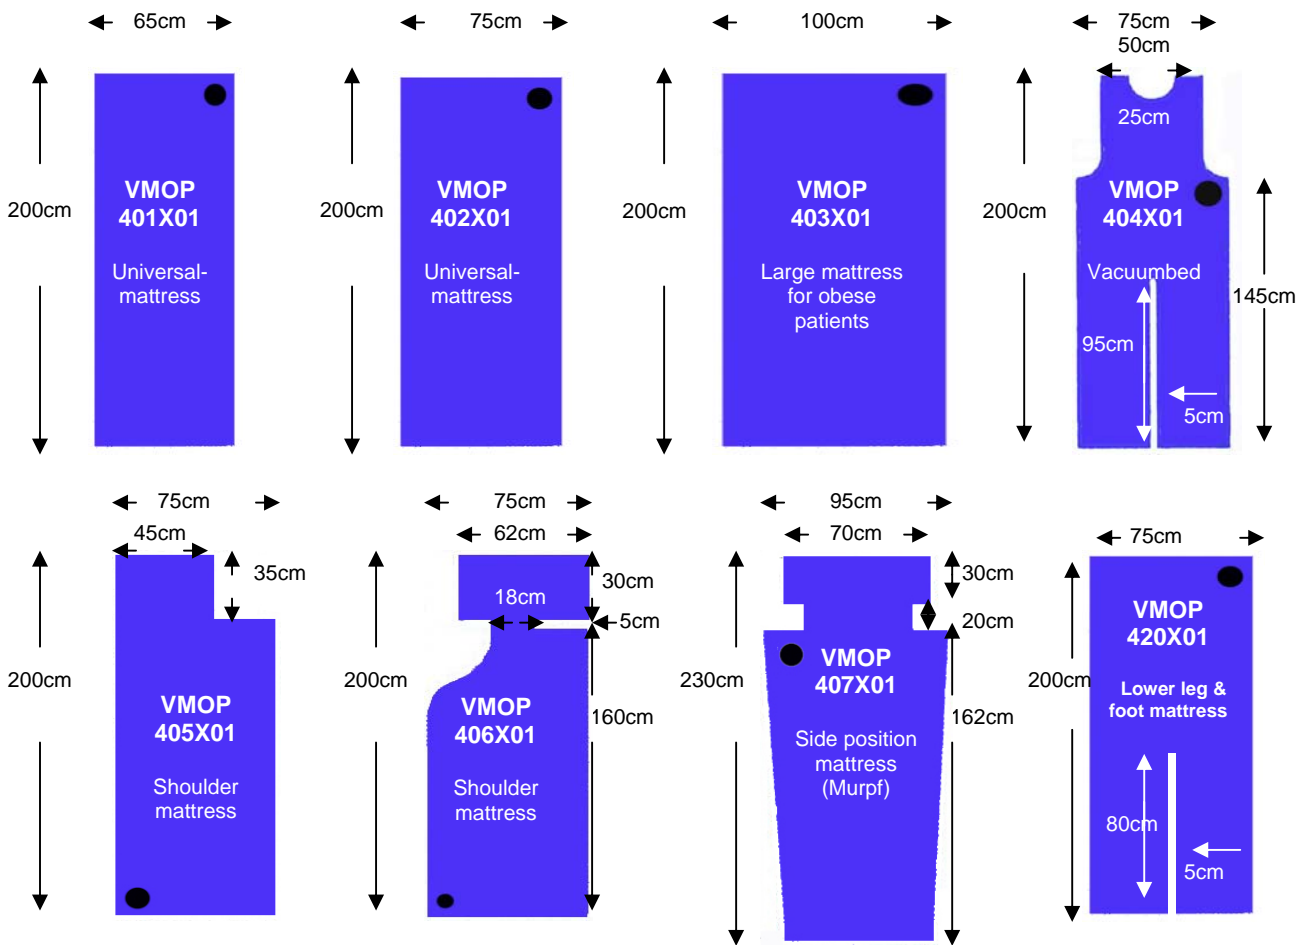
65cm
200cm
VMOP
401X01
Universal-mattress

75cm
200cm
VMOP
402X01
Universal-mattress

100cm
200cm
VMOP
403X01
Large mattress for obese patients

75cm
50cm
25cm
200cm
VMOP
404X01
Vacuumbed
145cm
95cm
5cm

75cm
45cm
35cm
200cm
VMOP
405X01
Shoulder mattress

75cm
62cm
30cm
18cm
5cm
200cm
160cm
VMOP
406X01
Shoulder mattress

95cm
70cm
30cm
20cm
230cm
162cm
VMOP
407X01
Side position mattress (Murpf)

75cm
200cm
VMOP
420X01
Lower leg & foot mattress
80cm
5cm